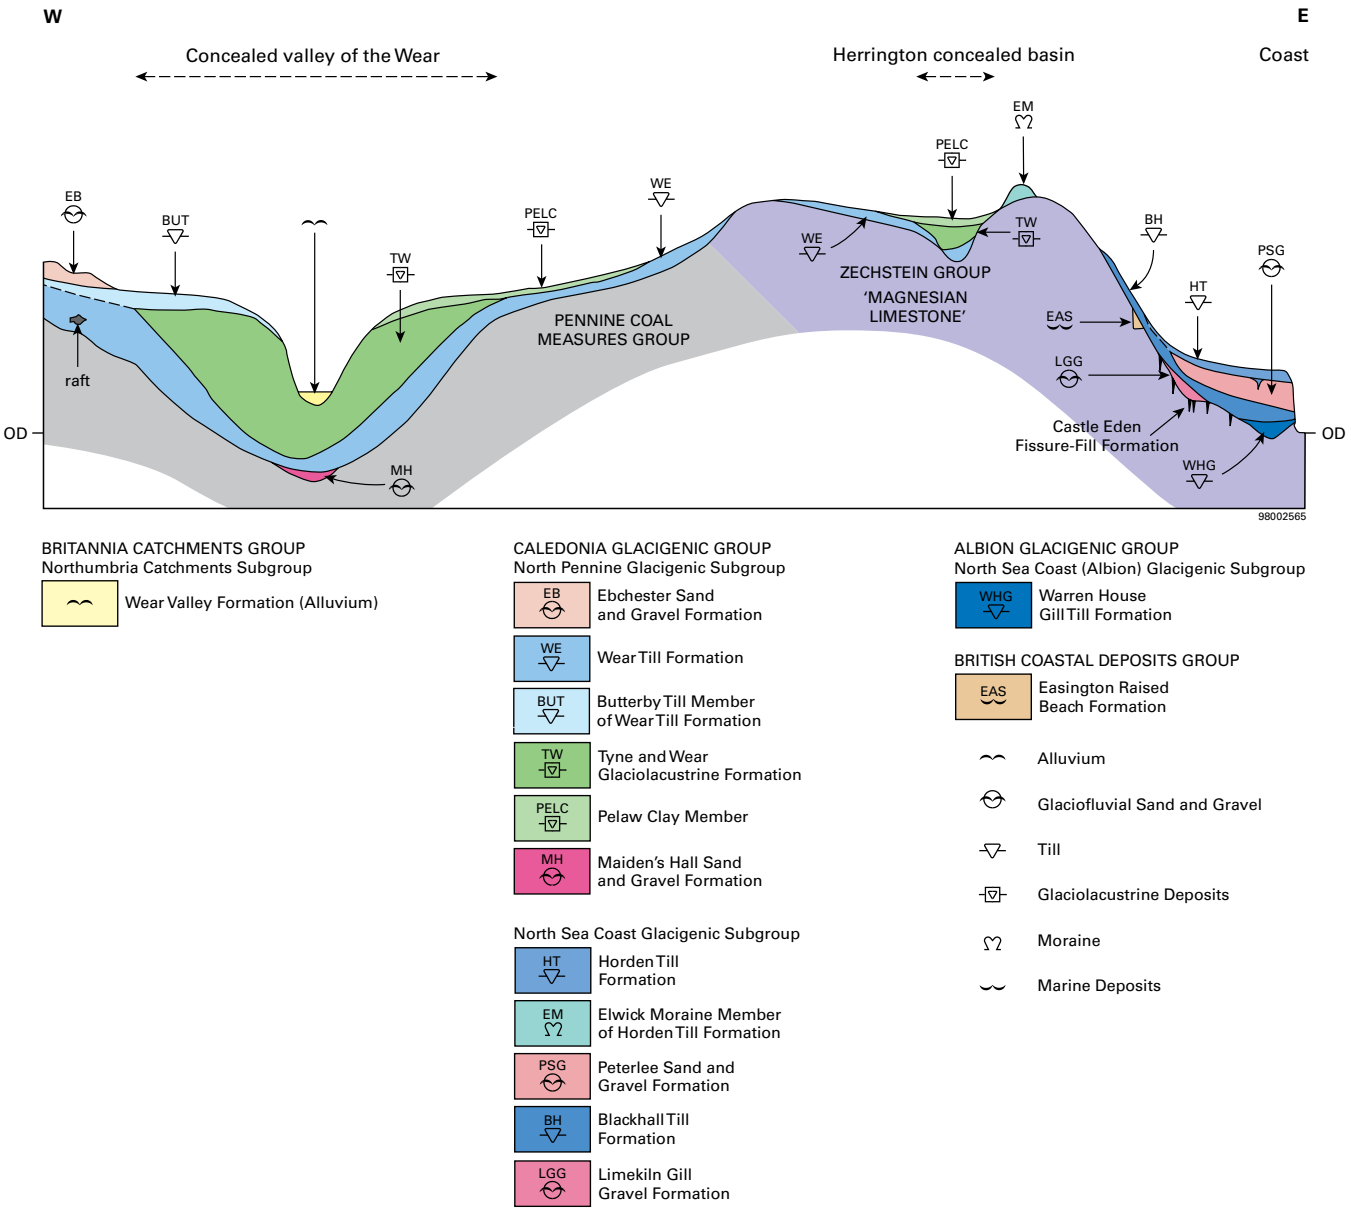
W

E

Concealed valley of the Wear

Herrington concealed basin

Coast

EB

BUT

TW

PELC

WE

PELC

EM

WE

TW

BH

PSG

HT

EAS

LGG

raft

MH

PENNINE COAL MEASURES GROUP

ZECHSTEIN GROUP
'MAGNESIAN LIMESTONE'

Castle Eden Fissure-Fill Formation

WHG

OD

OD

98002565

BRITANNIA CATCHMENTS GROUP
Northumbria Catchments Subgroup

Wear Valley Formation (Alluvium)

CALEDONIA GLACIGENIC GROUP
North Pennine Glacigenic Subgroup

EB Ebchester Sand and Gravel Formation

WE Wear Till Formation

BUT Butterby Till Member of Wear Till Formation

TW Tyne and Wear Glaciolacustrine Formation

PELC Pelaw Clay Member

MH Maiden's Hall Sand and Gravel Formation

North Sea Coast Glacigenic Subgroup

HT Horden Till Formation

EM Elwick Moraine Member of Horden Till Formation

PSG Peterlee Sand and Gravel Formation

BH Blackhall Till Formation

LGG Limekiln Gill Gravel Formation

ALBION GLACIGENIC GROUP
North Sea Coast (Albion) Glacigenic Subgroup

WHG Warren House Gill Till Formation

BRITISH COASTAL DEPOSITS GROUP

EAS Easington Raised Beach Formation

Alluvium

Glaciofluvial Sand and Gravel

Till

Glaciolacustrine Deposits

Moraine

Marine Deposits